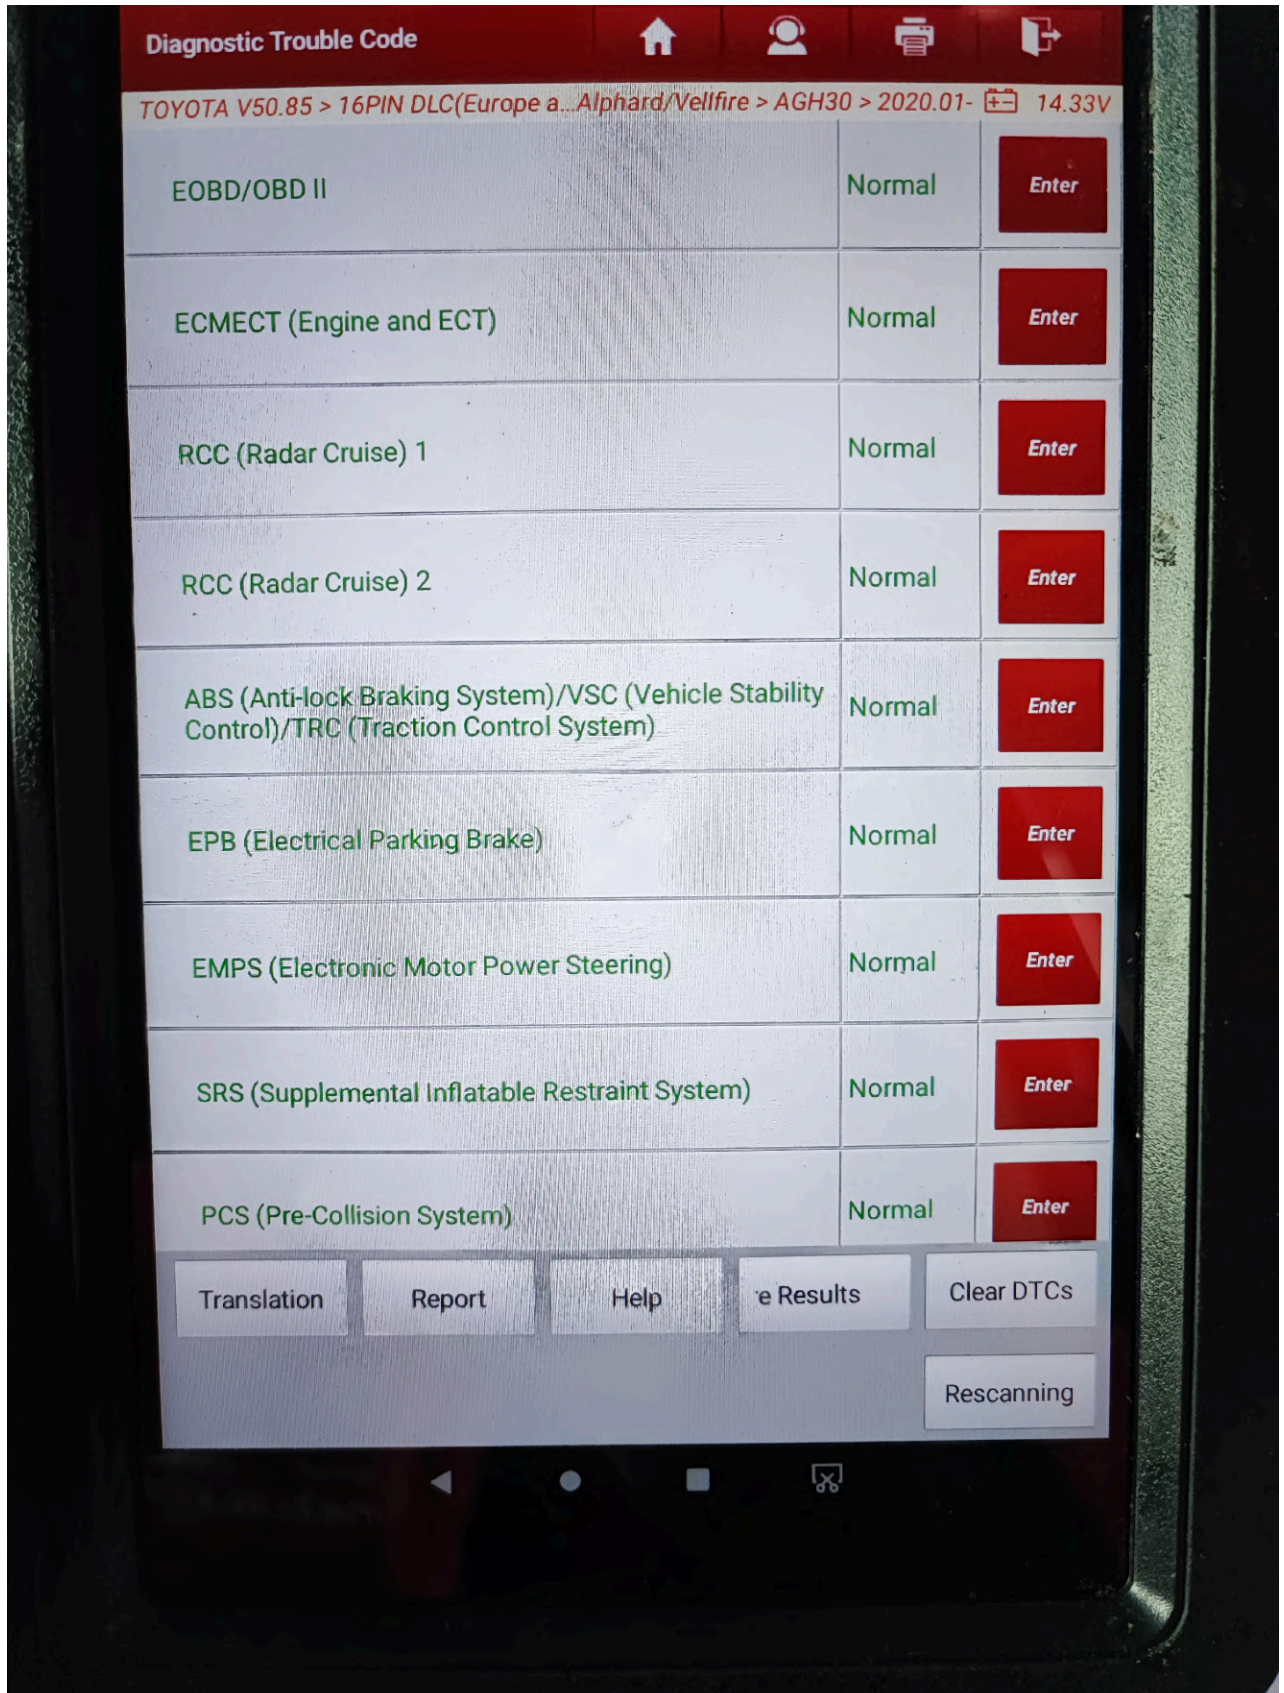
Diagnostic Trouble Code

TOYOTA V50.85 > 16PIN DLC(Europe a...Alphard/Vellfire > AGH30 > 2020.01- 14.33V

| | | |
|---|---|---|
| EOBD/OBD II | Normal | Enter |
| ECMECT (Engine and ECT) | Normal | Enter |
| RCC (Radar Cruise) 1 | Normal | Enter |
| RCC (Radar Cruise) 2 | Normal | Enter |
| ABS (Anti-lock Braking System)/VSC (Vehicle Stability Control)/TRC (Traction Control System) | Normal | Enter |
| EPB (Electrical Parking Brake) | Normal | Enter |
| EMPS (Electronic Motor Power Steering) | Normal | Enter |
| SRS (Supplemental Inflatable Restraint System) | Normal | Enter |
| PCS (Pre-Collision System) | Normal | Enter |

Translation Report Help e Results Clear DTCs

Rescanning